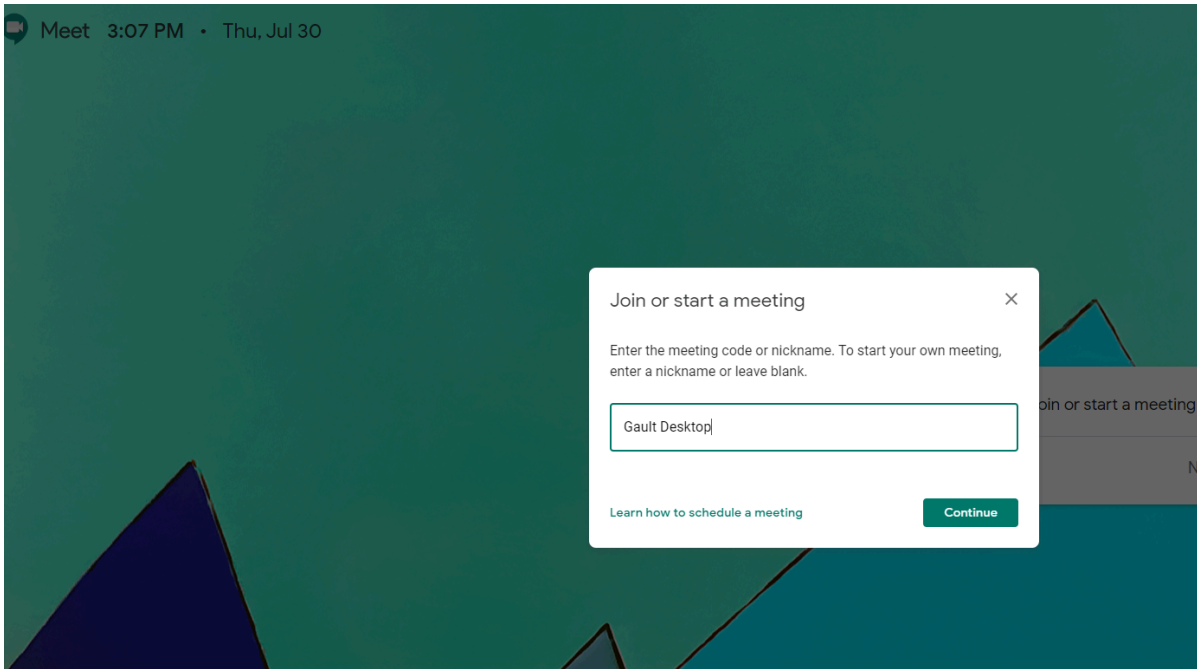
Meet 3:07 PM • Thu, Jul 30

Join or start a meeting

Enter the meeting code or nickname. To start your own meeting, enter a nickname or leave blank.

Gault Desktop

Learn how to schedule a meeting

Continue

oin or start a meeting

N